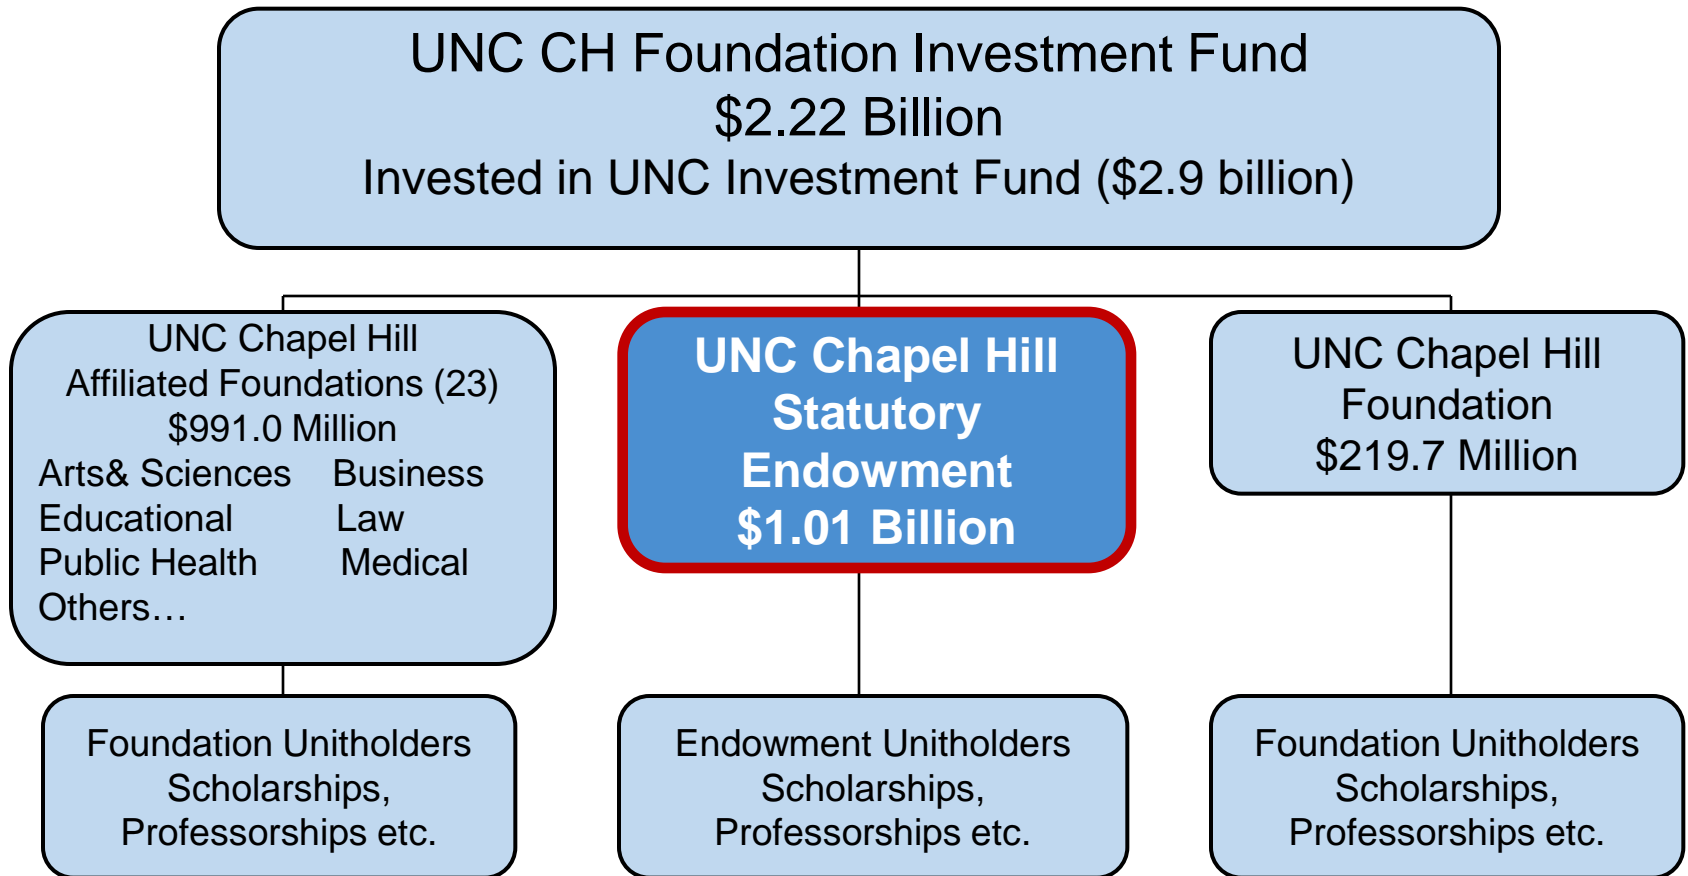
UNC CH Foundation Investment Fund
$2.22 Billion
Invested in UNC Investment Fund ($2.9 billion)

UNC Chapel Hill
Affiliated Foundations (23)
$991.0 Million
Arts& Sciences Business
Educational Law
Public Health Medical
Others…

UNC Chapel Hill
Statutory
Endowment
$1.01 Billion

UNC Chapel Hill
Foundation
$219.7 Million

Foundation Unitholders
Scholarships,
Professorships etc.

Endowment Unitholders
Scholarships,
Professorships etc.

Foundation Unitholders
Scholarships,
Professorships etc.